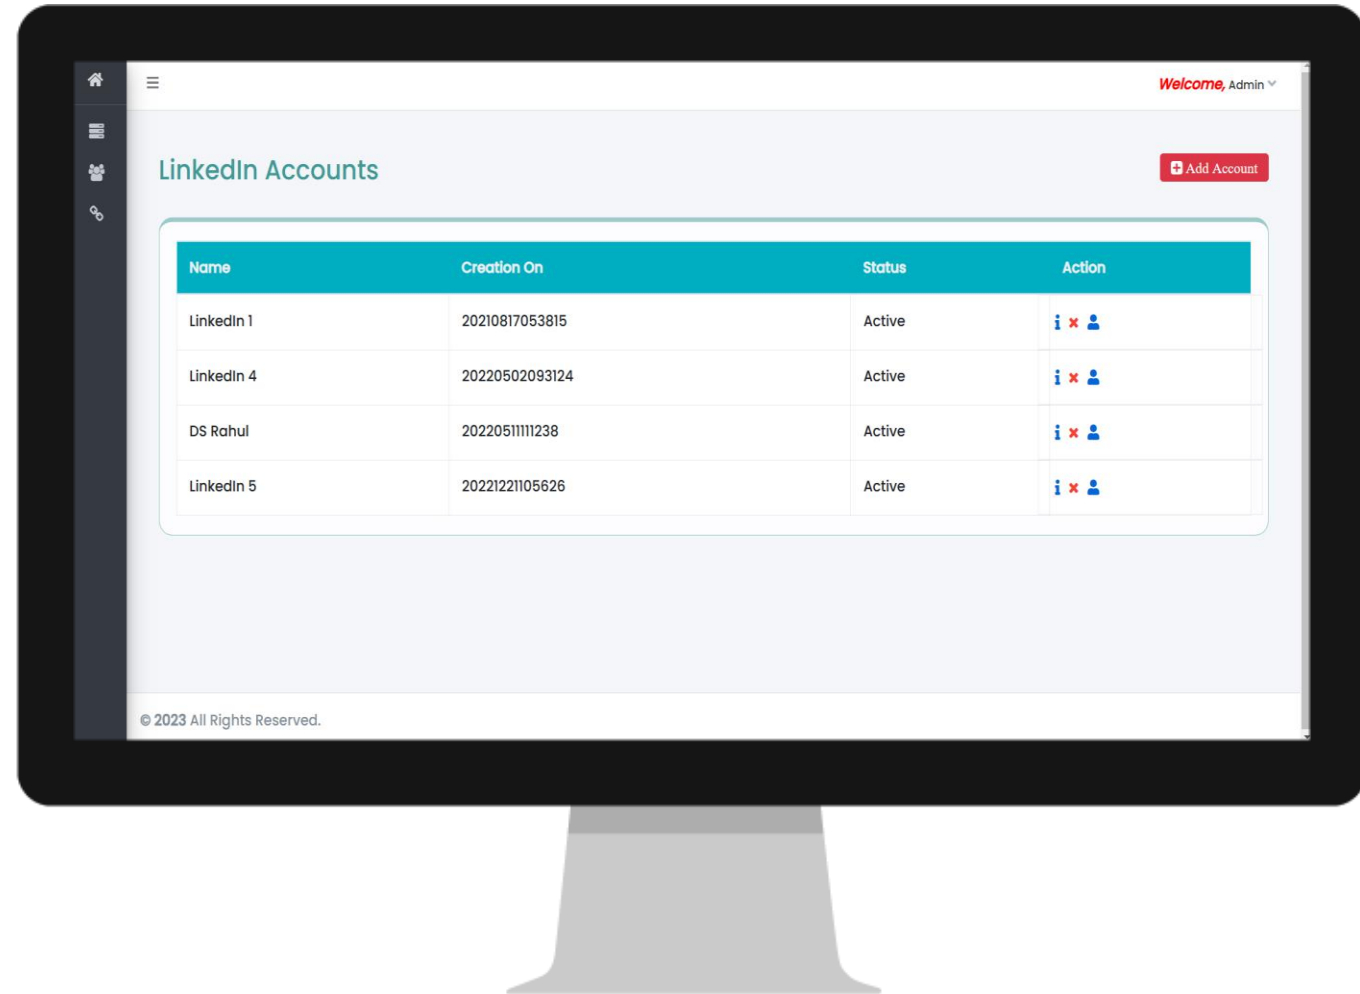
Welcome, Admin

LinkedIn Accounts

Add Account

| Name | Creation On | Status | Action |
|---|---|---|---|
| LinkedIn 1 | 20210817053815 | Active | i × |
| LinkedIn 4 | 20220502093124 | Active | i × |
| DS Rahul | 20220511111238 | Active | i × |
| LinkedIn 5 | 20221221105626 | Active | i × |

© 2023 All Rights Reserved.